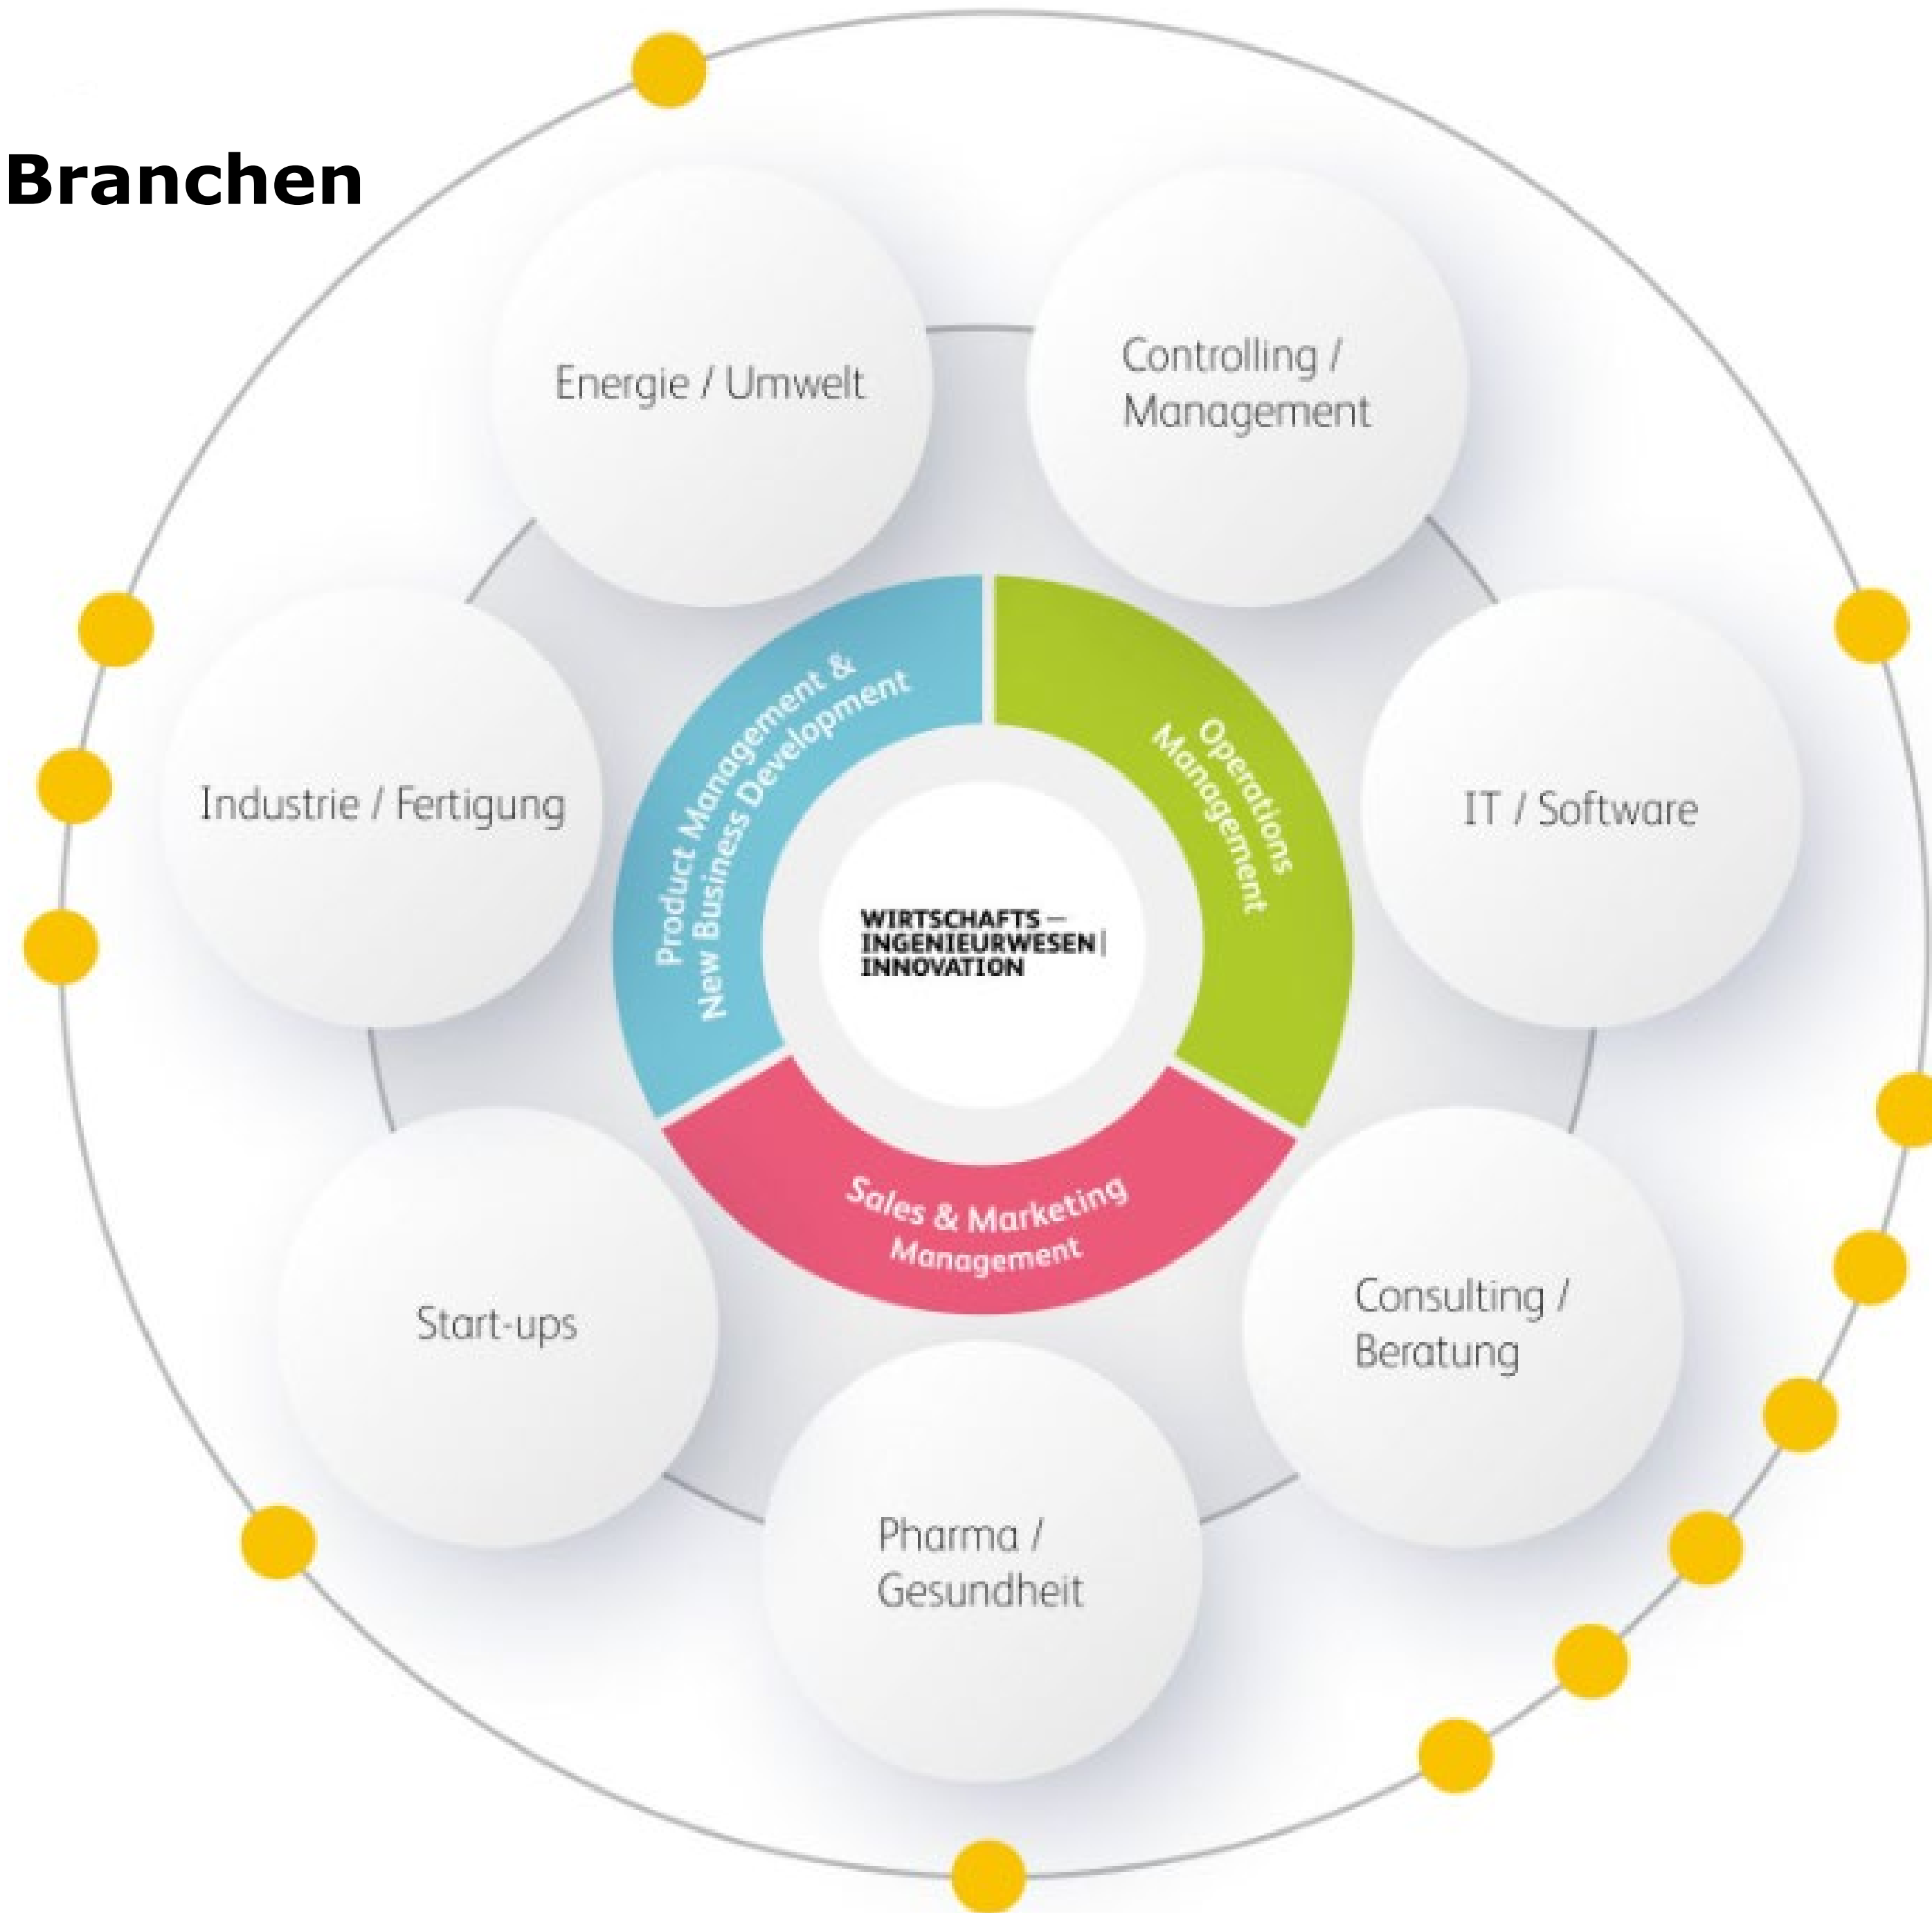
Branchen

Energie / Umwelt

Controlling / Management

Industrie / Fertigung

IT / Software

Product Management & New Business Development

Operations Management

WIRTSCHAFTS – INGENIEURWESEN | INNOVATION

Sales & Marketing Management

Start-ups

Consulting / Beratung

Pharma / Gesundheit